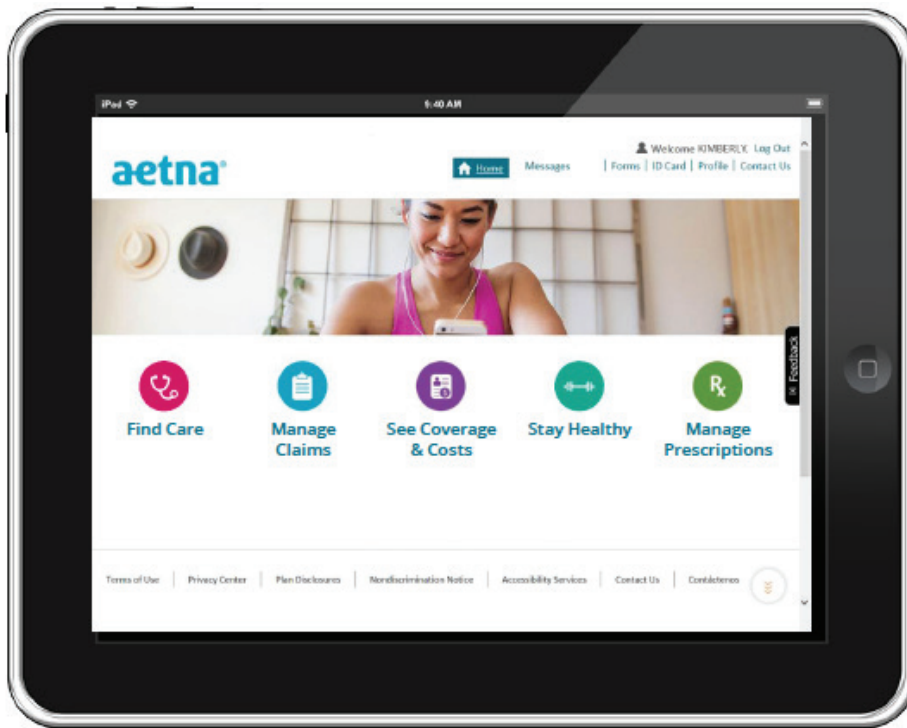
iPad
9:40 AM

aetna

Welcome KIMBERLY Log Out

Home Messages | Forms | ID Card | Profile | Contact Us

Feedback

Find Care

Manage Claims

See Coverage & Costs

Stay Healthy

Manage Prescriptions

Terms of Use | Privacy Center | Plan Disclosures | Nondiscrimination Notice | Accessibility Services | Contact Us | Contáctenos